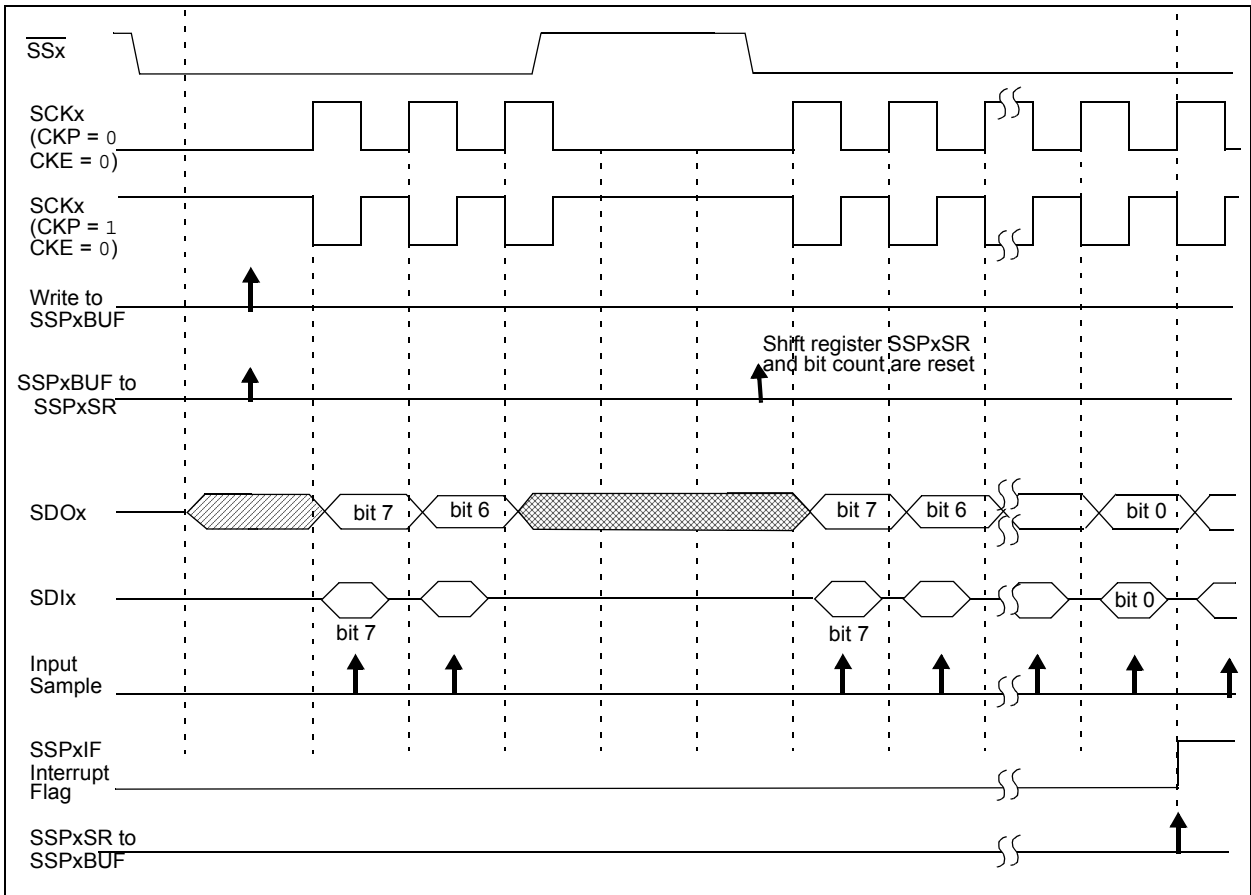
$\overline{SSx}$

SCKx (CKP = 0 CKE = 0)

SCKx (CKP = 1 CKE = 0)

Write to SSPxBUF

Shift register SSPxSR and bit count are reset

SSPxBUF to SSPxSR

SDOx

bit 7

bit 6

bit 7

bit 6

bit 0

SDIx

bit 7

bit 7

bit 0

Input Sample

SSPxIF Interrupt Flag

SSPxSR to SSPxBUF